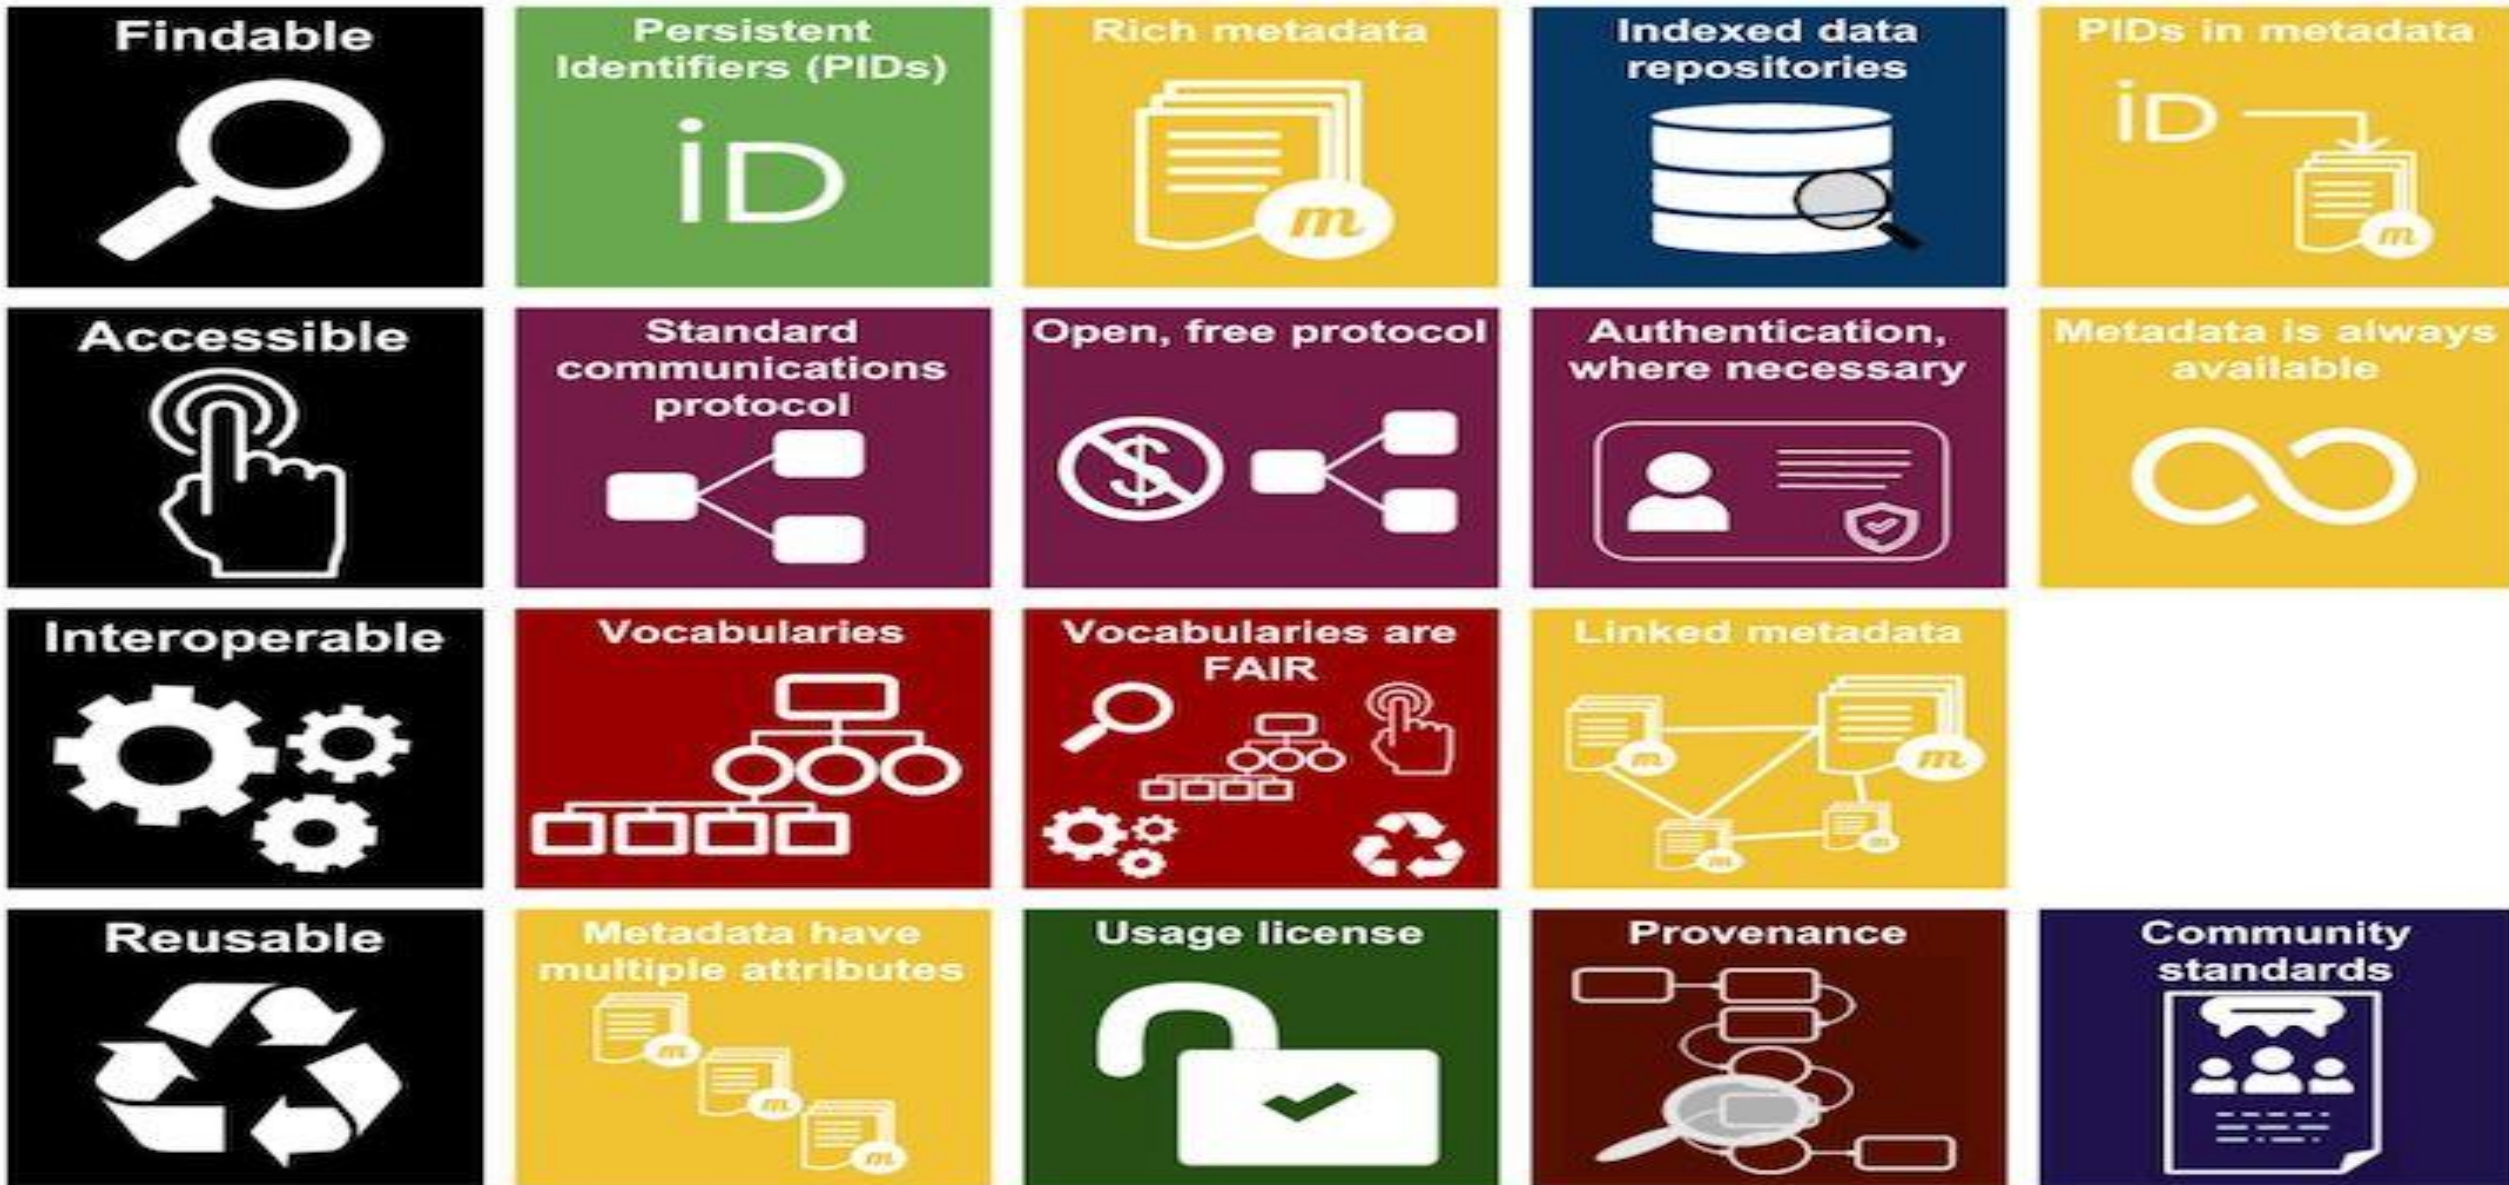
Findable

Persistent Identifiers (PIDs)

iD

Rich metadata

m

Indexed data repositories

PIDs in metadata

iD

m

Accessible

Standard communications protocol

Open, free protocol

Authentication, where necessary

Metadata is always available

Interoperable

Vocabularies

Vocabularies are FAIR

Linked metadata

m

m

m

m

Reusable

Metadata have multiple attributes

m

m

m

Usage license

Provenance

Community standards